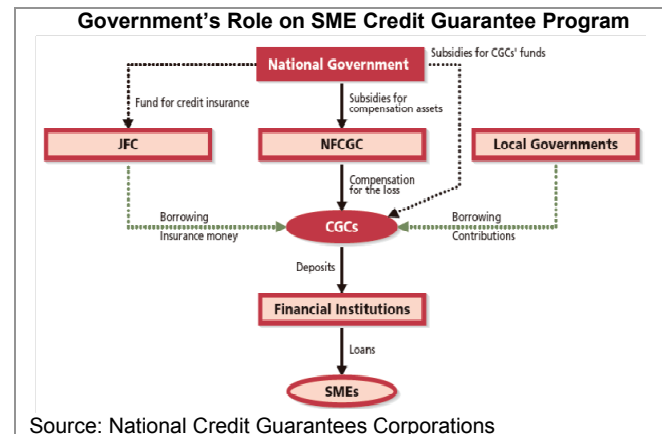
Government's Role on SME Credit Guarantee Program

National Government

Subsidies for CGCs' funds

Fund for credit insurance

Subsidies for compensation assets

JFC

NFCGC

Local Governments

Compensation for the loss

Borrowing
Insurance money

CGCs

Borrowing
Contributions

Deposits

Financial Institutions

Loans

SMEs

Source: National Credit Guarantees Corporations